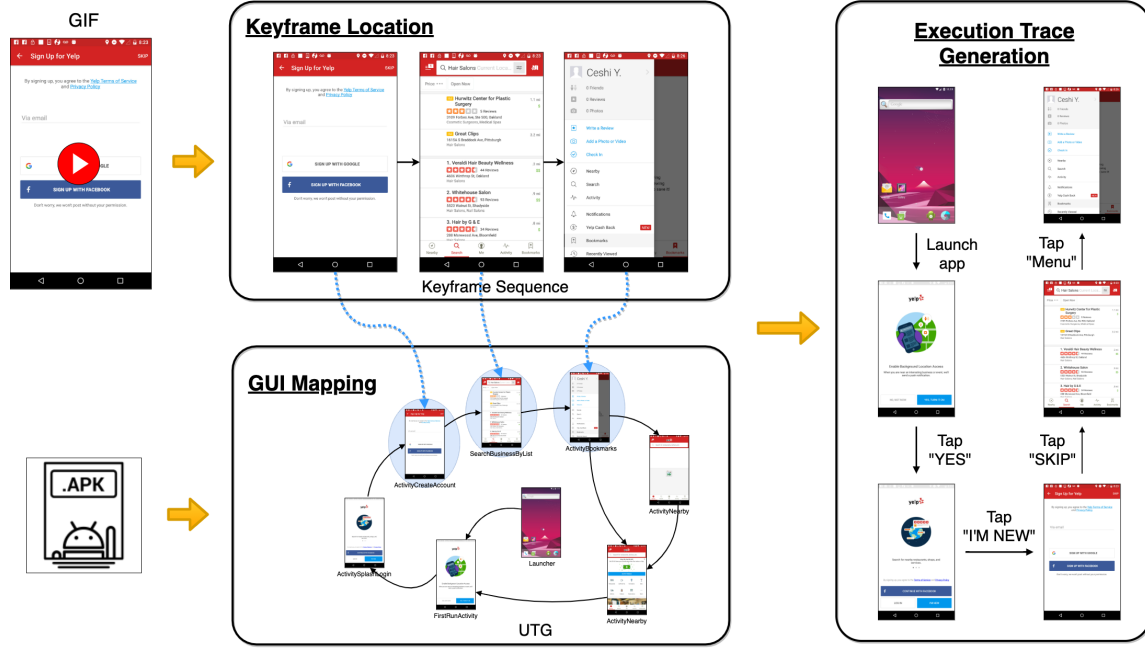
GIF

Sign Up for Yelp

SKIP

By signing up, you agree to the Yelp Terms of Service and Privacy Policy

Via email

SIGN UP WITH FACEBOOK

Keyframe Location

Sign Up for Yelp

SKIP

By signing up, you agree to the Yelp Terms of Service and Privacy Policy

Via email

SIGN UP WITH GOOGLE

SIGN UP WITH FACEBOOK

Don't worry, we won't post without your permission.

Hair Salons

Price

Open Now

Horwitz Center for Plastic Surgery

Great Clips

1. Venaldi Hair Beauty Wellness

2. Whitehouse Salon

3. Hair by G & E

Ceshi Y.

0 Friends

0 Reviews

0 Photos

Write a Review

Add a Photo or Video

Check In

Nearby

Search

Activity

Notifications

Yelp Cash Back

Bookmarks

Recently Viewed

Keyframe Sequence

GUI Mapping

ActivityCreateAccount

SearchBusinessByList

ActivityBookmarks

ActivityNearby

Launcher

ActivitySplashLogin

FirstRunActivity

ActivityNearby

UTG

.APK

Execution Trace Generation

Launch app

Tap "Menu"

Tap "YES"

Tap "SKIP"

Tap "I'M NEW"

Ceshi Y.

Hair Salons

Sign Up for Yelp

SKIP

SIGN UP WITH GOOGLE

SIGN UP WITH FACEBOOK